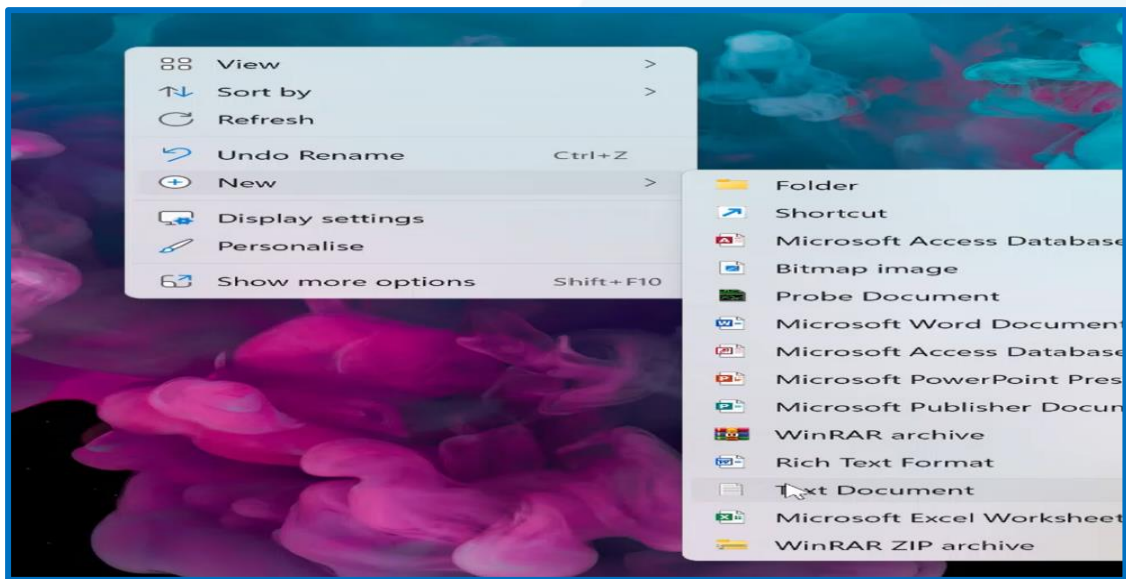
View >
Sort by >
Refresh
Undo Rename Ctrl+Z
New >
Display settings
Personalise
Show more options Shift+F10

Folder
Shortcut
Microsoft Access Database
Bitmap image
Probe Document
Microsoft Word Document
Microsoft Access Database
Microsoft PowerPoint Pres
Microsoft Publisher Docun
WinRAR archive
Rich Text Format
Text Document
Microsoft Excel Worksheet
WinRAR ZIP archive